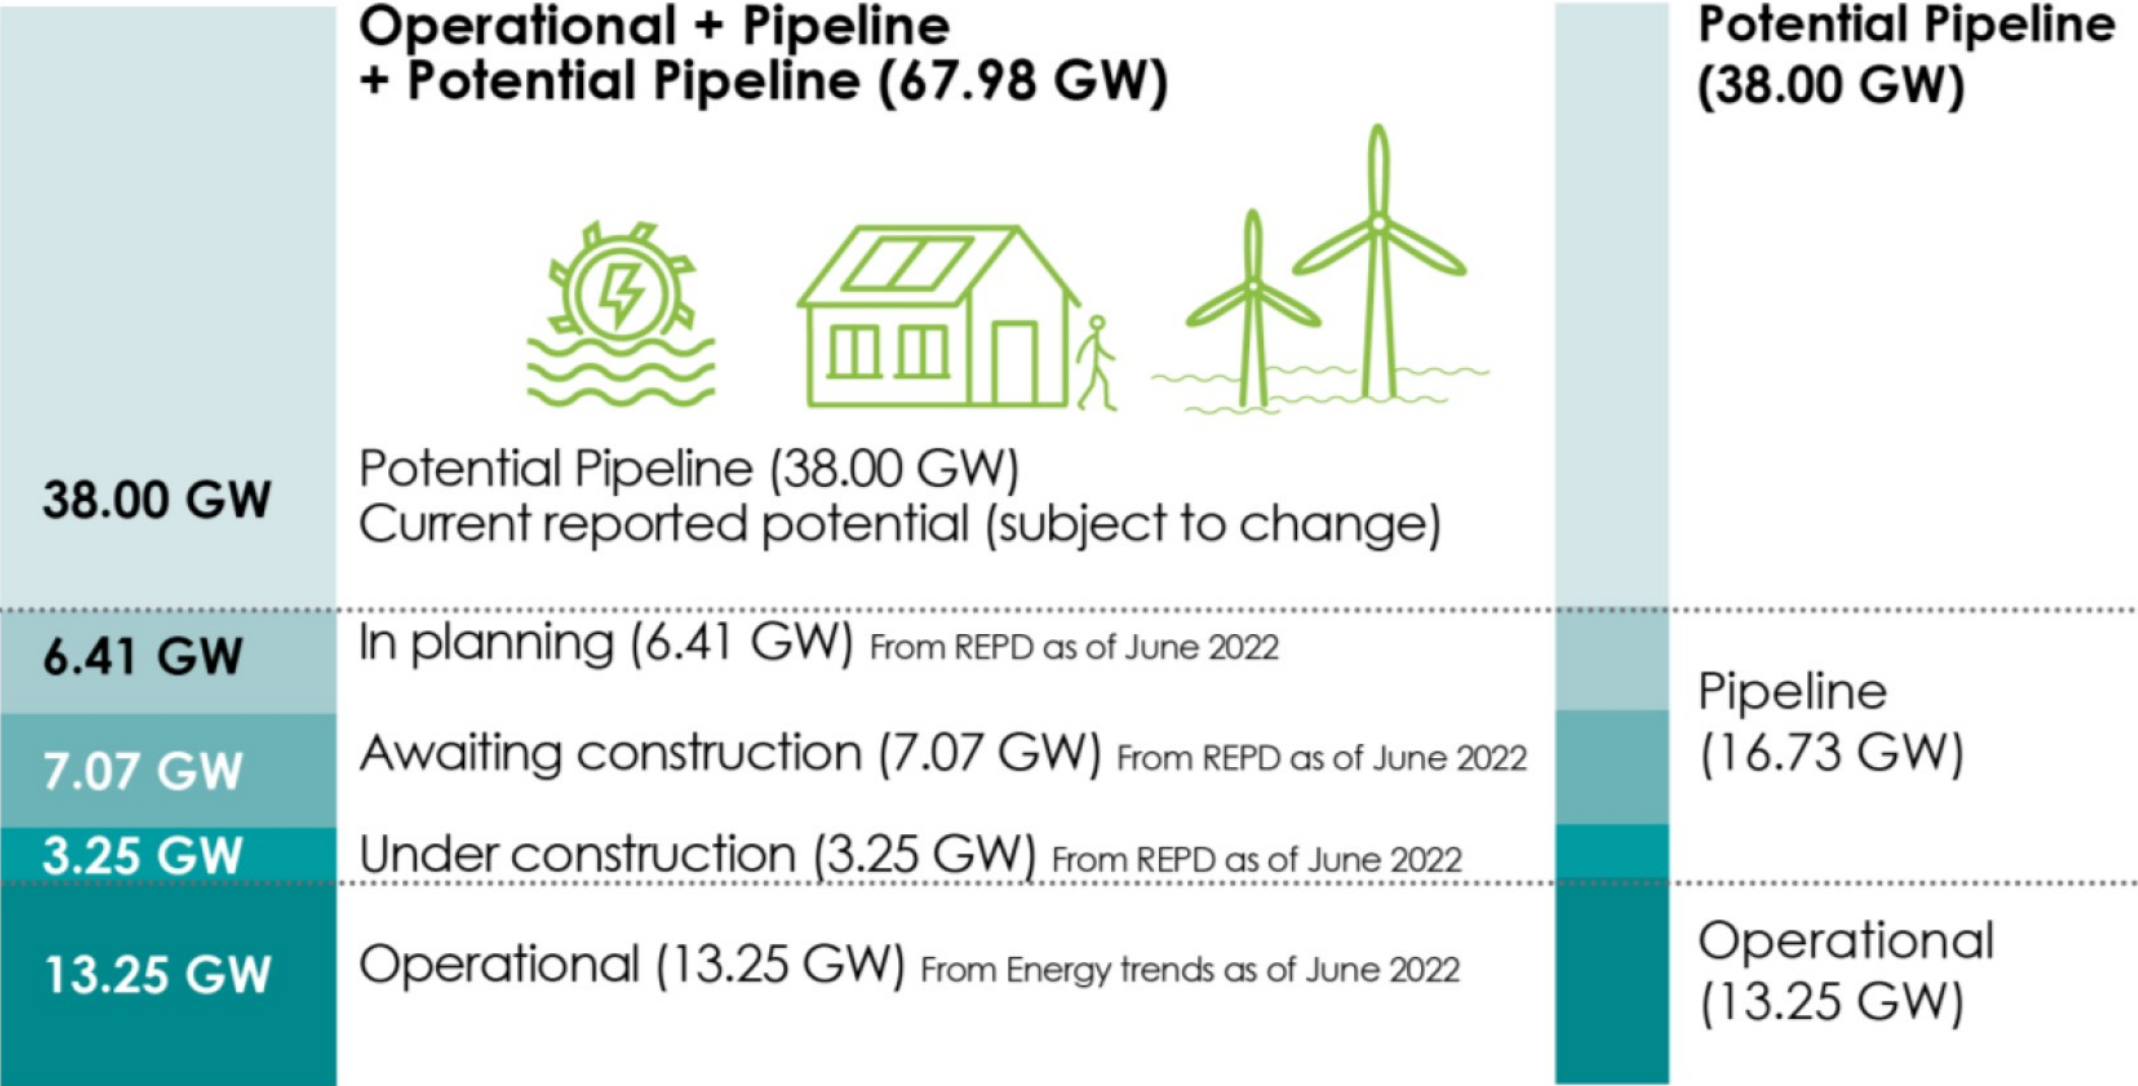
Operational + Pipeline + Potential Pipeline (67.98 GW)

Potential Pipeline (38.00 GW)

38.00 GW

Potential Pipeline (38.00 GW)
Current reported potential (subject to change)

6.41 GW

In planning (6.41 GW) From REPD as of June 2022

7.07 GW

Awaiting construction (7.07 GW) From REPD as of June 2022

3.25 GW

Under construction (3.25 GW) From REPD as of June 2022

Pipeline (16.73 GW)

13.25 GW

Operational (13.25 GW) From Energy trends as of June 2022

Operational (13.25 GW)